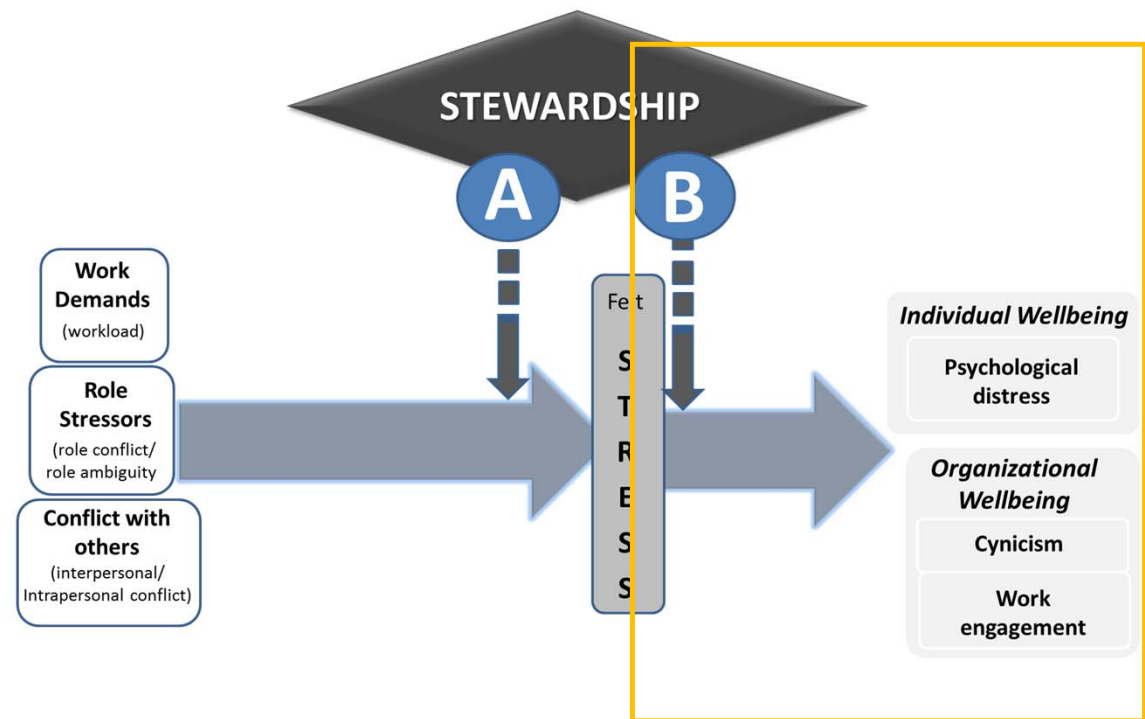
STEWARDSHIP

A

B

Work Demands (workload)

Role Stressors (role conflict/ role ambiguity)

Conflict with others (interpersonal/ Intrapersonal conflict)

Felt

S
T
R
E
S
S

Individual Wellbeing

Psychological distress

Organizational Wellbeing

Cynicism

Work engagement